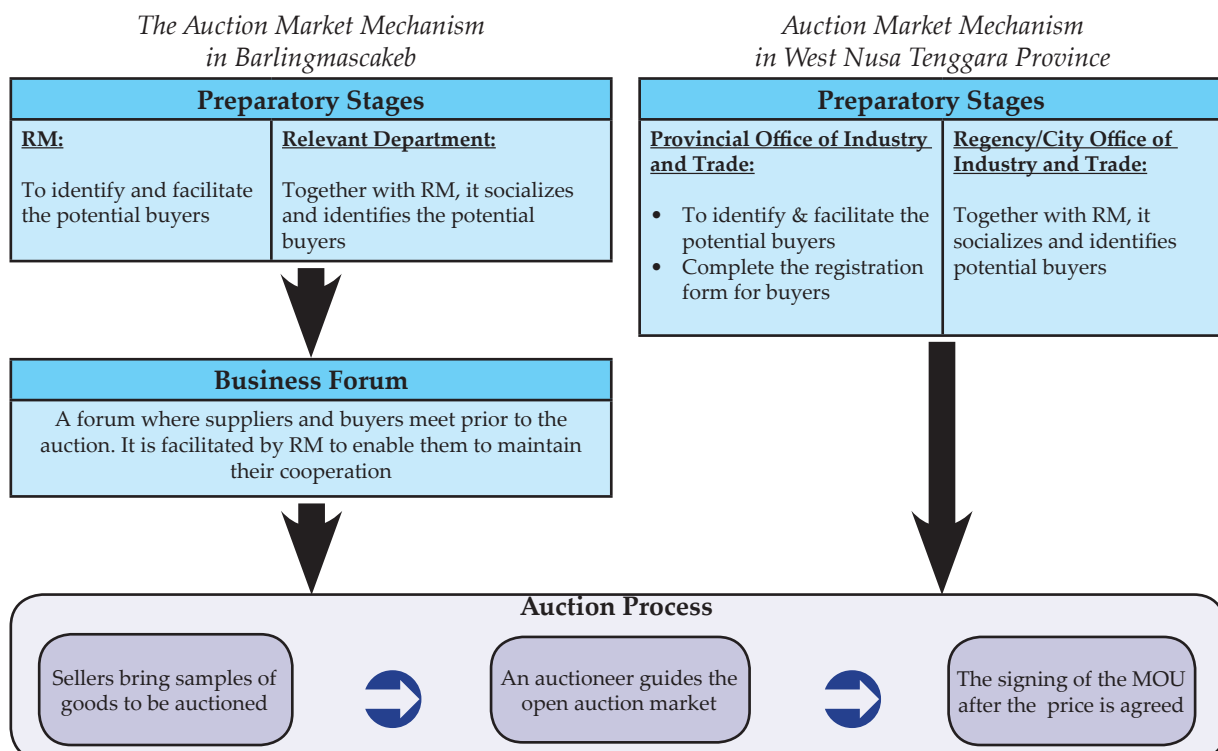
The Auction Market Mechanism in Barlingmascakeb

Preparatory Stages

RM:

To identify and facilitate the potential buyers

Relevant Department:

Together with RM, it socializes and identifies the potential buyers

Business Forum

A forum where suppliers and buyers meet prior to the auction. It is facilitated by RM to enable them to maintain their cooperation

Auction Market Mechanism in West Nusa Tenggara Province

Preparatory Stages

Provincial Office of Industry and Trade:

- To identify & facilitate the potential buyers
- Complete the registration form for buyers

Regency/City Office of Industry and Trade:

Together with RM, it socializes and identifies potential buyers

Auction Process

Sellers bring samples of goods to be auctioned

An auctioneer guides the open auction market

The signing of the MOU after the price is agreed